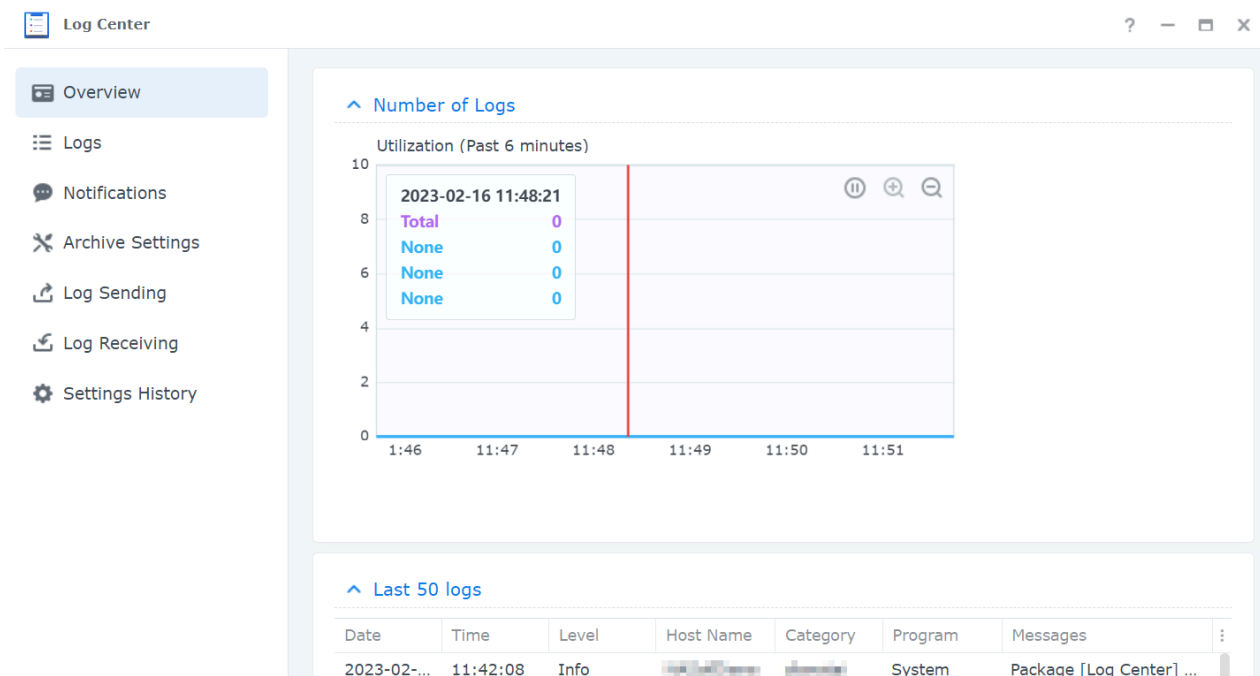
Log Center

? — ☐ ✕

Overview
Logs
Notifications
Archive Settings
Log Sending
Log Receiving
Settings History

Number of Logs

Utilization (Past 6 minutes)

10
8
6
4
2
0

2023-02-16 11:48:21
Total 0
None 0
None 0
None 0

1:46 11:47 11:48 11:49 11:50 11:51

Last 50 logs

| Date | Time | Level | Host Name | Category | Program | Messages |
|---|---|---|---|---|---|---|
| 2023-02-... | 11:42:08 | Info | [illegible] | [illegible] | System | Package [Log Center] ... |